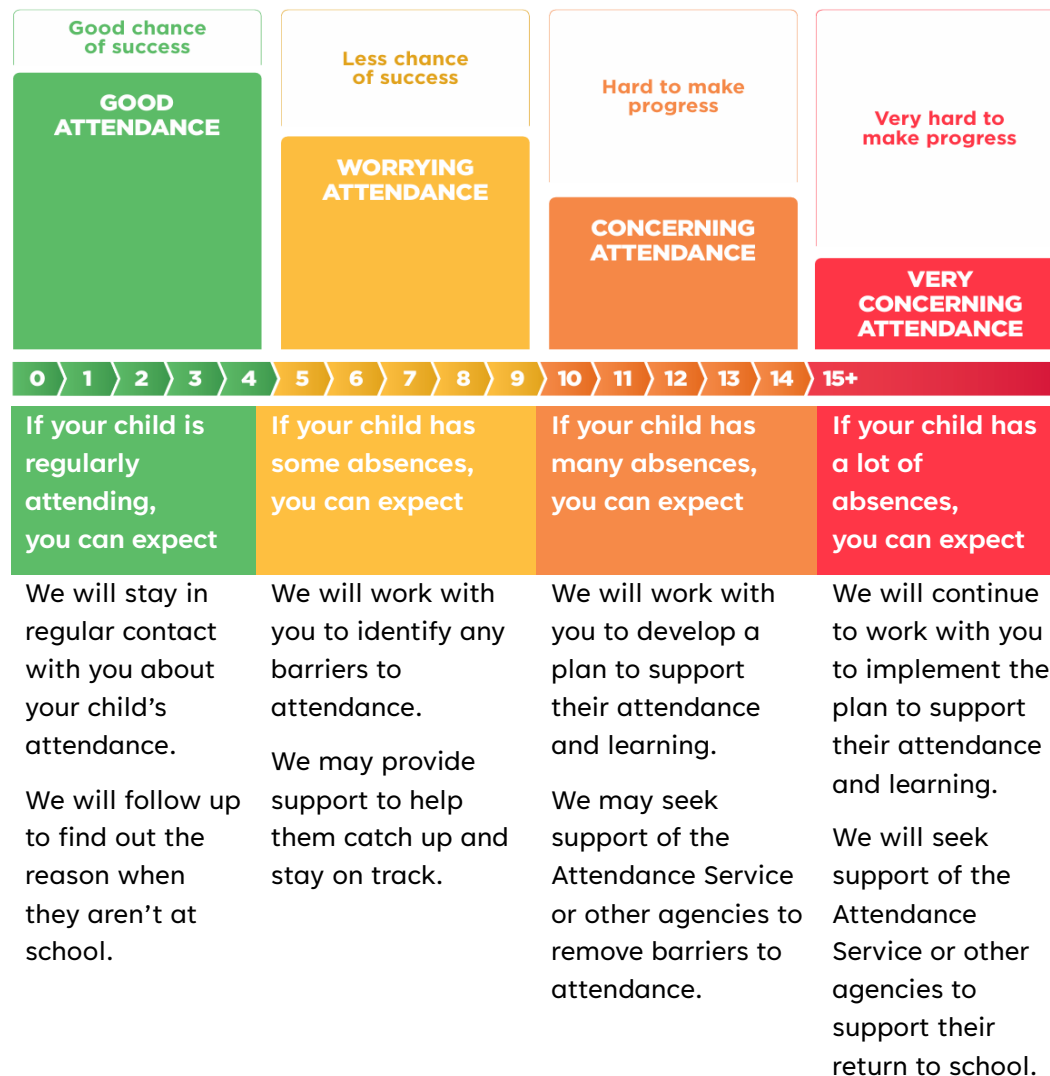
Good chance of success

GOOD ATTENDANCE

Less chance of success

WORRYING ATTENDANCE

Hard to make progress

CONCERNING ATTENDANCE

Very hard to make progress

VERY CONCERNING ATTENDANCE

0 1 2 3 4 5 6 7 8 9 10 11 12 13 14 15+

If your child is regularly attending, you can expect

We will stay in regular contact with you about your child's attendance.

We will follow up to find out the reason when they aren't at school.

If your child has some absences, you can expect

We will work with you to identify any barriers to attendance.

We may provide support to help them catch up and stay on track.

If your child has many absences, you can expect

We will work with you to develop a plan to support their attendance and learning.

We may seek support of the Attendance Service or other agencies to remove barriers to attendance.

If your child has a lot of absences, you can expect

We will continue to work with you to implement the plan to support their attendance and learning.

We will seek support of the Attendance Service or other agencies to support their return to school.